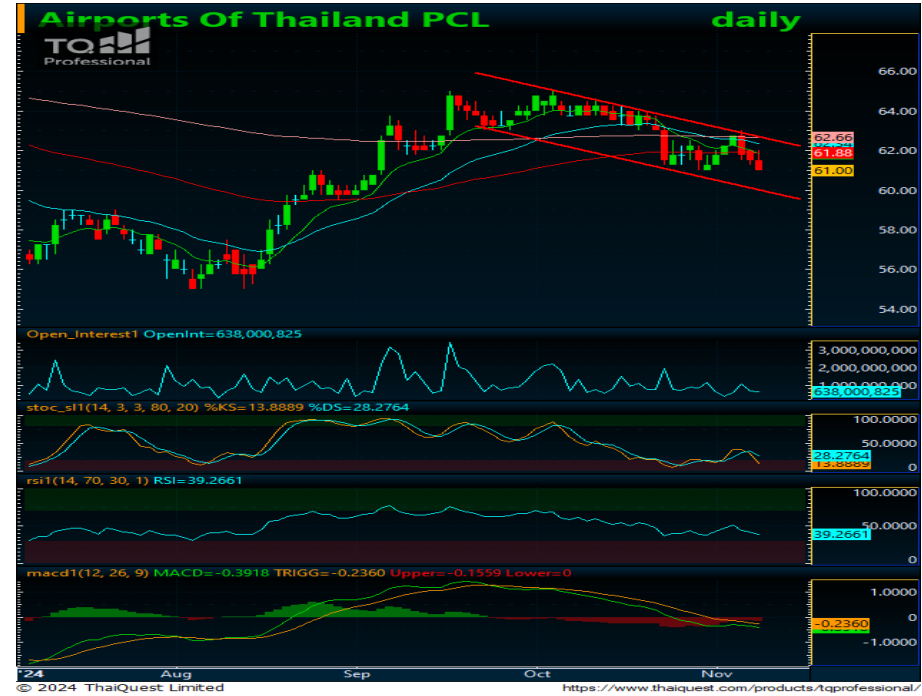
Airports Of Thailand PCL daily

TQ Professional

66.00
64.00
62.66
61.88
62.00
61.00
60.00
58.00
56.00
54.00

Open_Interest1 OpenInt=638,000,825

3,000,000,000
2,000,000,000
1,000,000,000
638,000,825

stoc_sl1(14, 3, 3, 80, 20) %KS=13.8889 %DS=28.2764

100.0000
50.0000
28.2764
13.8889
0

rsi1(14, 70, 30, 1) RSI=39.2661

100.0000
50.0000
39.2661
0

macd1(12, 26, 9) MACD=-0.3918 TRIGG=-0.2360 Upper=-0.1559 Lower=0

1.0000
0
-0.2360
-1.0000

'24 Aug Sep Oct Nov

© 2024 ThaiQuest Limited https://www.thaiquest.com/products/tqprofessional/